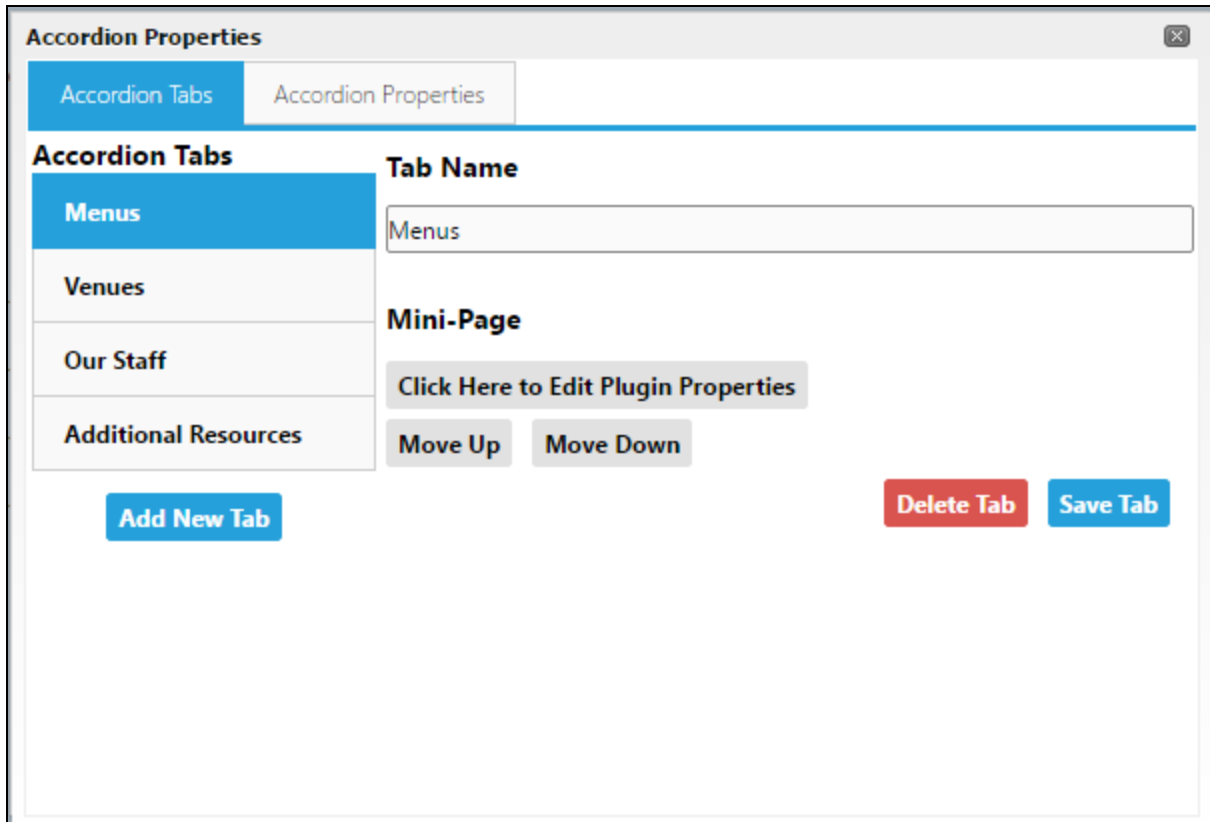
Accordion Properties

Accordion Tabs | Accordion Properties

Accordion Tabs

Menus

Venues

Our Staff

Additional Resources

Add New Tab

Tab Name

Menus

Mini-Page

Click Here to Edit Plugin Properties

Move Up Move Down

Delete Tab Save Tab